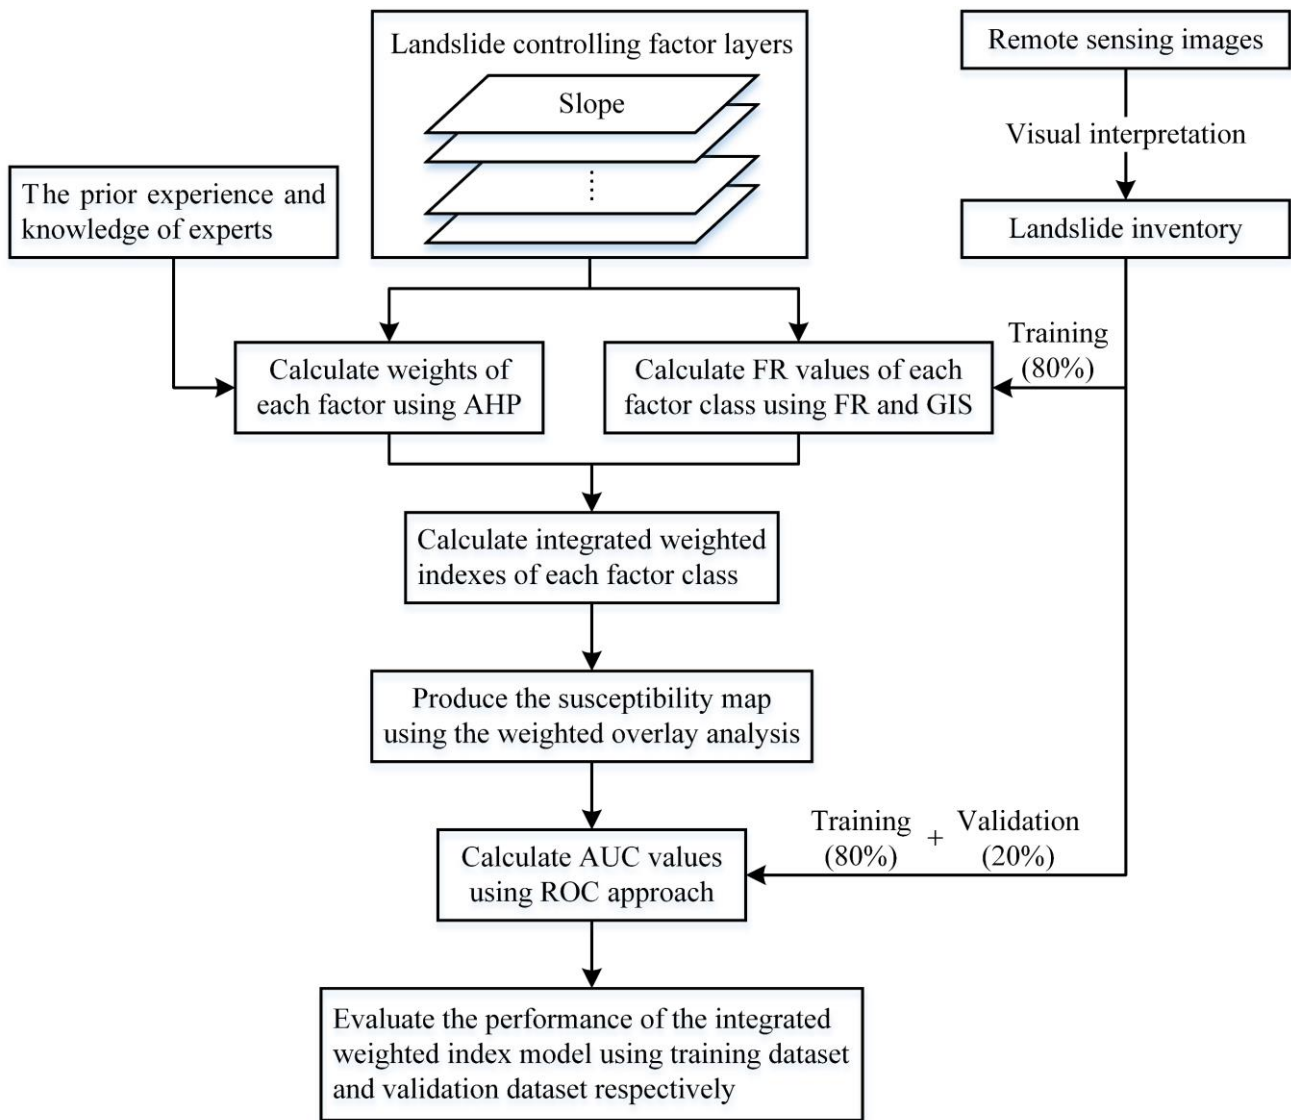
Landslide controlling factor layers

Slope

⋮

Remote sensing images

Visual interpretation

Landslide inventory

The prior experience and knowledge of experts

Training (80%)

Calculate weights of each factor using AHP

Calculate FR values of each factor class using FR and GIS

Calculate integrated weighted indexes of each factor class

Produce the susceptibility map using the weighted overlay analysis

Training (80%) + Validation (20%)

Calculate AUC values using ROC approach

Evaluate the performance of the integrated weighted index model using training dataset and validation dataset respectively